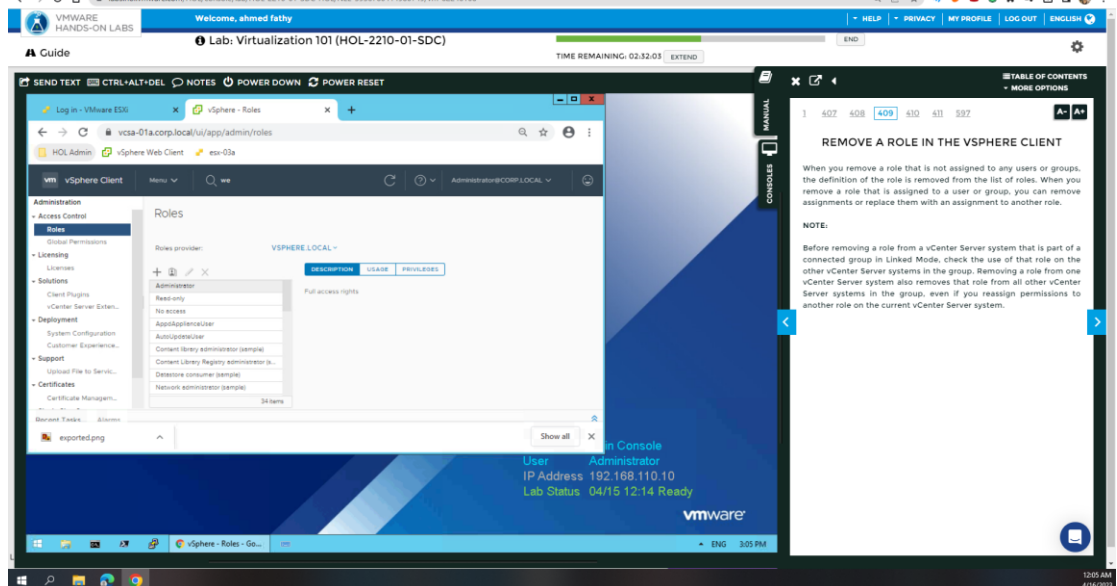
VMWARE HANDS-ON LABS

Welcome, ahmed fathy

HELP | PRIVACY | MY PROFILE | LOG OUT | ENGLISH

Guide

Lab: Virtualization 101 (HOL-2210-01-SDC)

END

TIME REMAINING: 02:32:03 EXTEND

SEND TEXT CTRL+ALT+DEL NOTES POWER DOWN POWER RESET

Log in - VMware ESXi

vSphere - Roles

vcsa-01a.corp.local/ui/app/admin/roles

HOL Admin vSphere Web Client esx-03a

vSphere Client Menu we

Administrator@CORP.LOCAL

Administration
Access Control
Roles
Global Permissions
Licensing
Licenses
Solutions
Client Plugins
vCenter Server Exten...
Deployment
System Configuration
Customer Experience...
Support
Upload File to Servic...
Certificates
Certificate Managem...

Roles

Roles provider: VSPHERE.LOCAL

DESCRIPTION USAGE PRIVILEGES

Administrator
Read-only
No access
AppliApplianceUser
AutoUpdateUser
Content library administrator (sample)
Content Library Registry administrator (s...
Datastore consumer (sample)
Network administrator (sample)

Full access rights

34 items

Recent Tasks Alarms

exported.png

Show all

in Console
User Administrator
IP Address 192.168.110.10
Lab Status 04/15 12:14 Ready

vmware

vSphere - Roles - Go...

ENG 3:05 PM

MANUAL

CONSOLES

TABLE OF CONTENTS
MORE OPTIONS

1 407 408 409 410 411 597

A- A+

REMOVE A ROLE IN THE VSPHERE CLIENT

When you remove a role that is not assigned to any users or groups, the definition of the role is removed from the list of roles. When you remove a role that is assigned to a user or group, you can remove assignments or replace them with an assignment to another role.

NOTE:

Before removing a role from a vCenter Server system that is part of a connected group in Linked Mode, check the use of that role on the other vCenter Server systems in the group. Removing a role from one vCenter Server system also removes that role from all other vCenter Server systems in the group, even if you reassign permissions to another role on the current vCenter Server system.

12:05 AM
4/16/2021